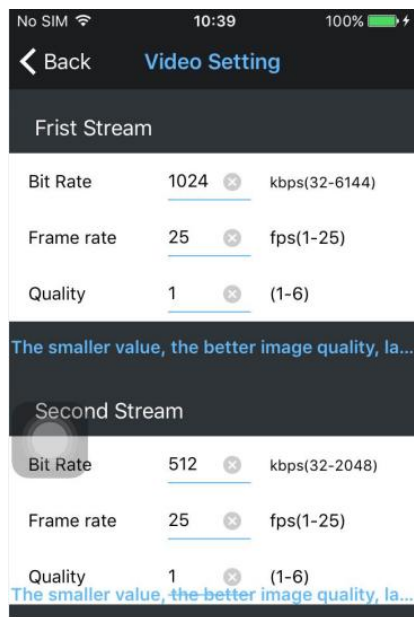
No SIM 10:39 100%

Back Video Setting

Frist Stream

Bit Rate 1024 kbps(32-6144)

Frame rate 25 fps(1-25)

Quality 1 (1-6)

The smaller value, the better image quality, la...

Second Stream

Bit Rate 512 kbps(32-2048)

Frame rate 25 fps(1-25)

Quality 1 (1-6)

The smaller value, the better image quality, la...